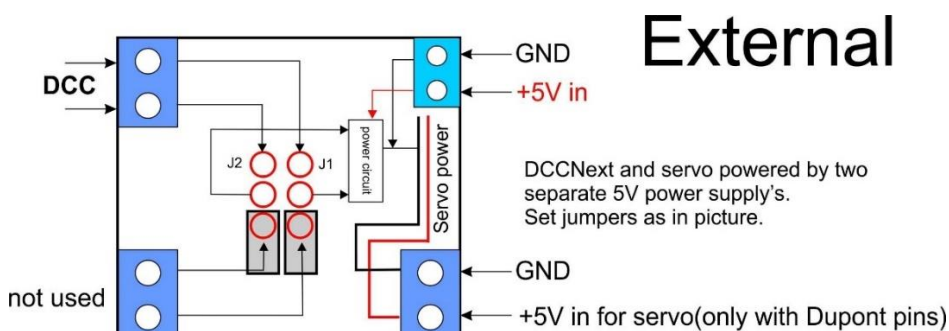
External

DCC

GND

+5V in

J2

J1

power circuit

Servo power

DCCNext and servo powered by two separate 5V power supply's. Set jumpers as in picture.

GND

not used

+5V in for servo(only with Dupont pins)